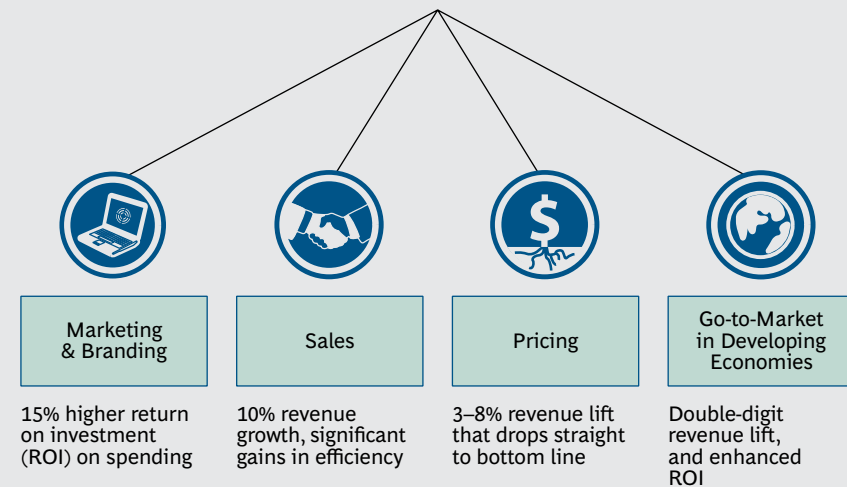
Marketing & Branding

15% higher return on investment (ROI) on spending

Sales

10% revenue growth, significant gains in efficiency

$

Pricing

3–8% revenue lift that drops straight to bottom line

Go-to-Market in Developing Economies

Double-digit revenue lift, and enhanced ROI